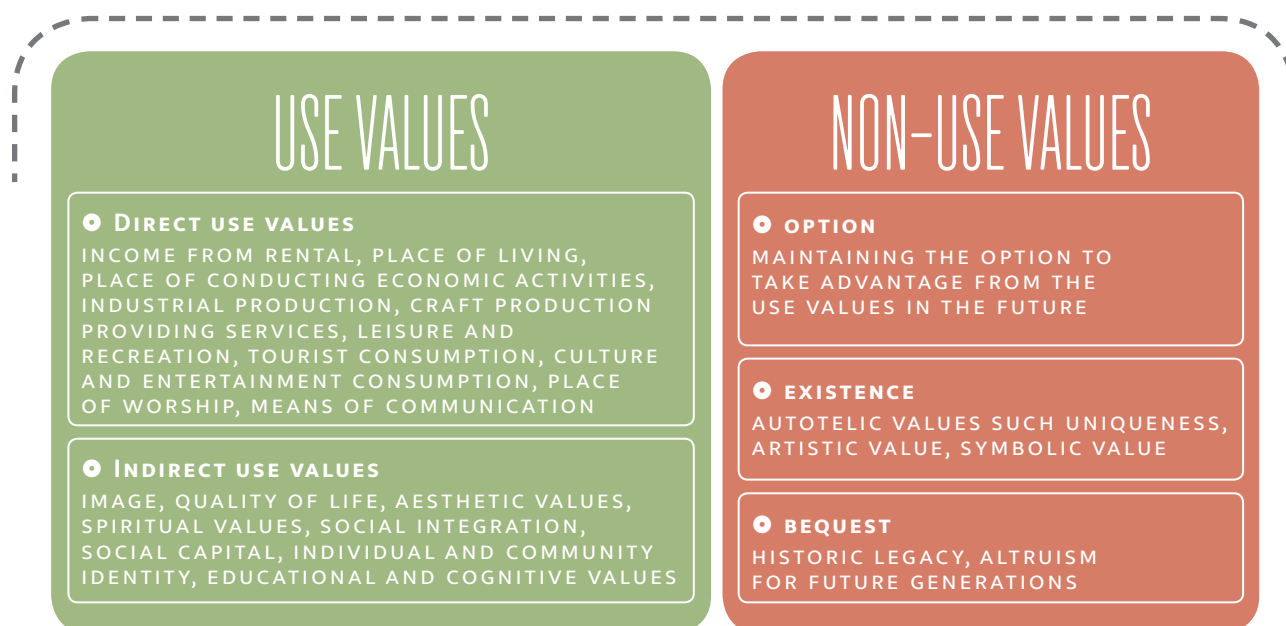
USE VALUES

Direct use values

INCOME FROM RENTAL, PLACE OF LIVING, PLACE OF CONDUCTING ECONOMIC ACTIVITIES, INDUSTRIAL PRODUCTION, CRAFT PRODUCTION PROVIDING SERVICES, LEISURE AND RECREATION, TOURIST CONSUMPTION, CULTURE AND ENTERTAINMENT CONSUMPTION, PLACE OF WORSHIP, MEANS OF COMMUNICATION

Indirect use values

IMAGE, QUALITY OF LIFE, AESTHETIC VALUES, SPIRITUAL VALUES, SOCIAL INTEGRATION, SOCIAL CAPITAL, INDIVIDUAL AND COMMUNITY IDENTITY, EDUCATIONAL AND COGNITIVE VALUES

NON-USE VALUES

OPTION

MAINTAINING THE OPTION TO TAKE ADVANTAGE FROM THE USE VALUES IN THE FUTURE

EXISTENCE

AUTOTELIC VALUES SUCH UNIQUENESS, ARTISTIC VALUE, SYMBOLIC VALUE

BEQUEST

HISTORIC LEGACY, ALTRUISM FOR FUTURE GENERATIONS